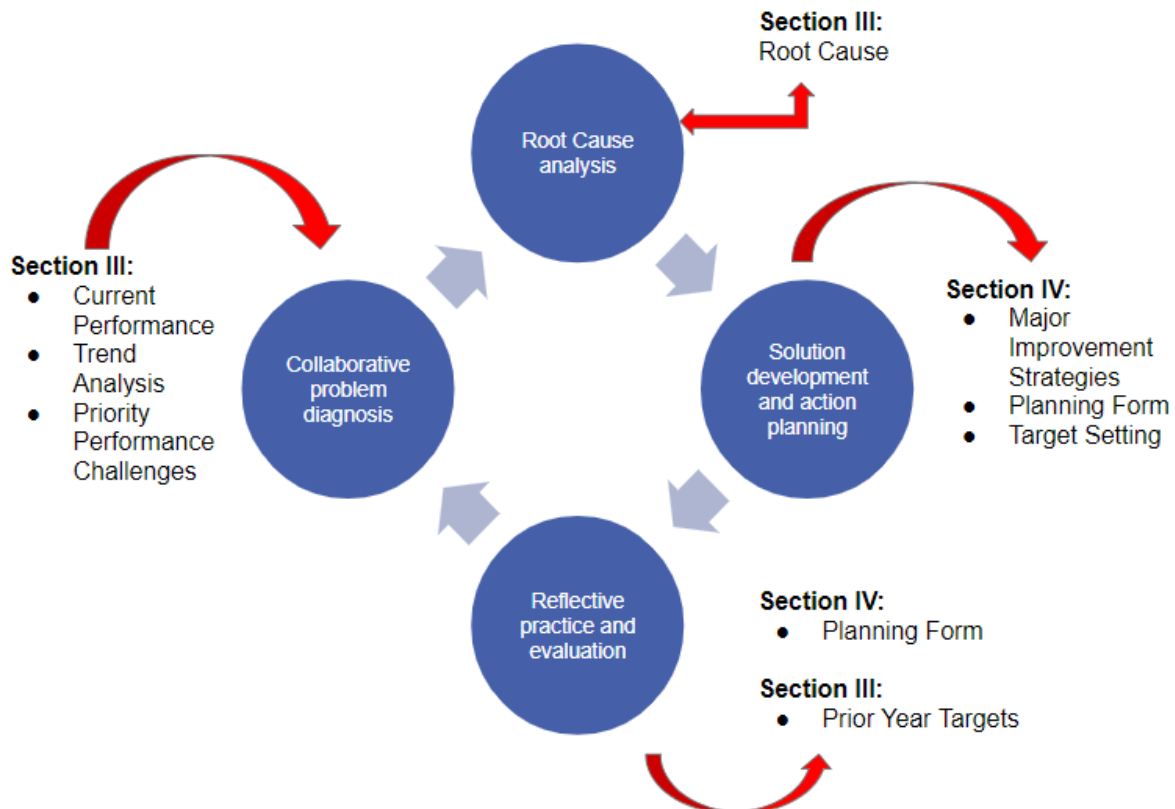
Section III:
Root Cause

Root Cause analysis

Section III:
- Current Performance
- Trend Analysis
- Priority Performance Challenges

Collaborative problem diagnosis

Solution development and action planning

Section IV:
- Major Improvement Strategies
- Planning Form
- Target Setting

Reflective practice and evaluation

Section IV:
- Planning Form

Section III:
- Prior Year Targets